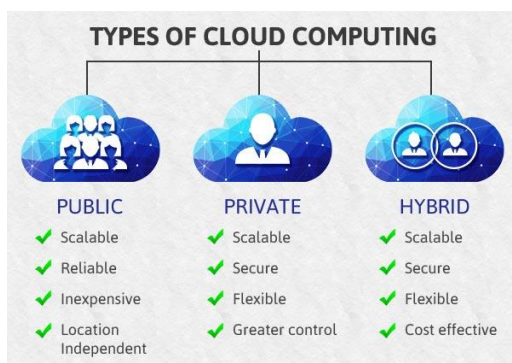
TYPES OF CLOUD COMPUTING

PUBLIC
✔ Scalable
✔ Reliable
✔ Inexpensive
✔ Location Independent

PRIVATE
✔ Scalable
✔ Secure
✔ Flexible
✔ Greater control

HYBRID
✔ Scalable
✔ Secure
✔ Flexible
✔ Cost effective